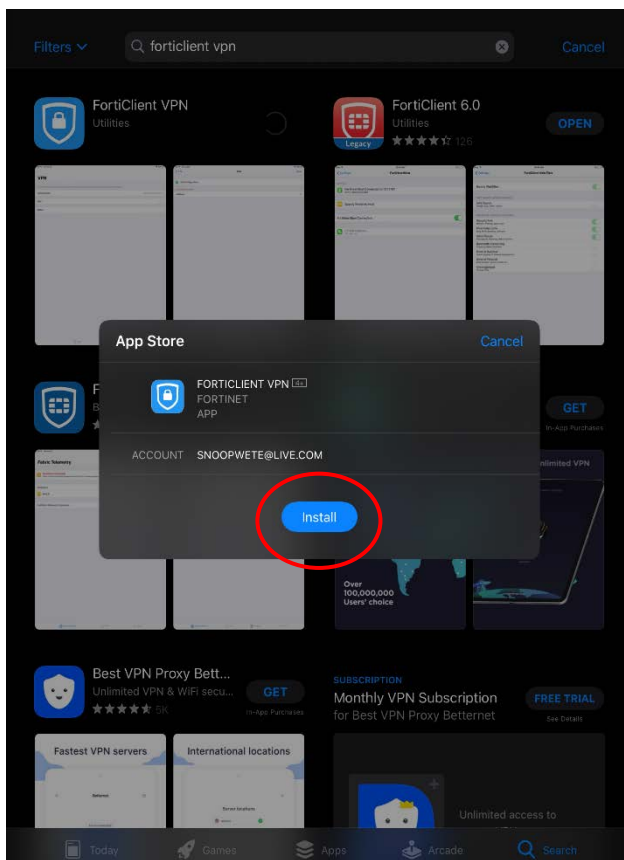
Filters

forticlient vpn

Cancel

FortiClient VPN
Utilities

FortiClient 6.0
Utilities
126

OPEN

Legacy

App Store

Cancel

FORTICLIENT VPN 4+
FORTINET
APP

ACCOUNT SNOOPWETE@LIVE.COM

Install

GET
In-App Purchases

Unlimited VPN

Over 100,000,000 Users' choice

Best VPN Proxy Bett...
Unlimited VPN & WiFi secu...
5K

GET
In-App Purchases

SUBSCRIPTION
Monthly VPN Subscription
for Best VPN Proxy Betternet

FREE TRIAL
See Details

Fastest VPN servers

International locations

Unlimited access to

Today
Games
Apps
Arcade
Search